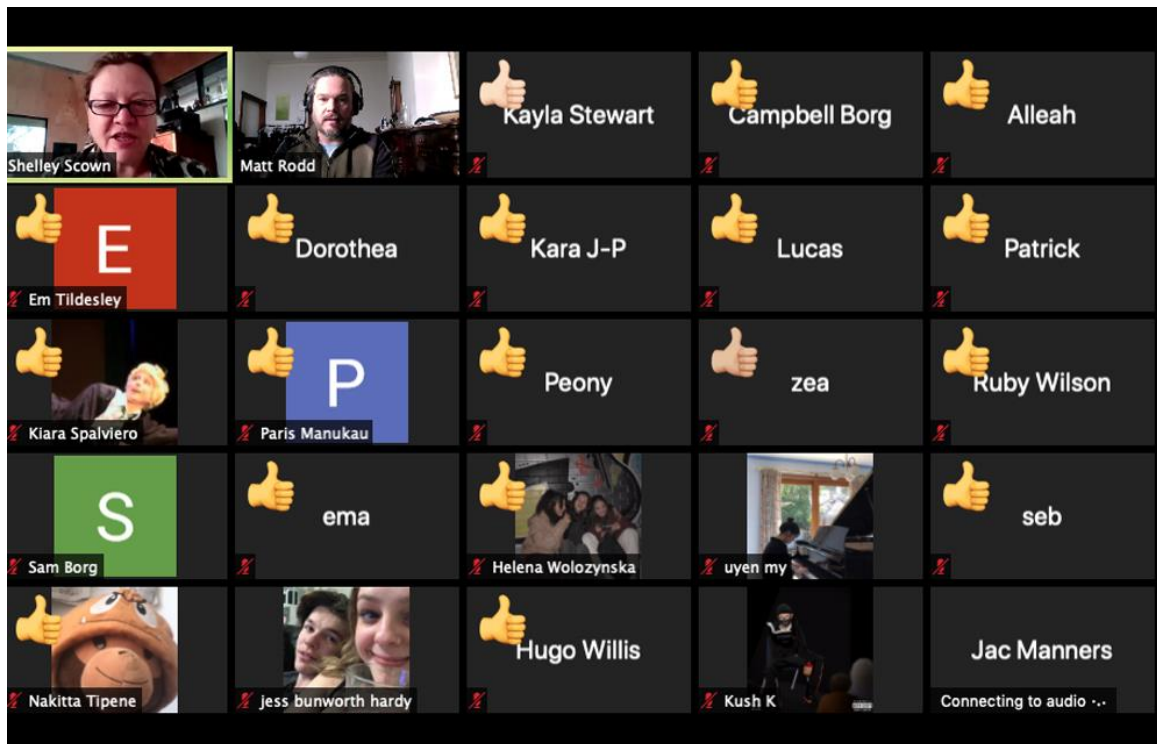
Shelley Scown

Matt Rodd

Kayla Stewart

Campbell Borg

Alleah

E
Em Tildesley

Dorothea

Kara J-P

Lucas

Patrick

Kiara Spalviero

P
Paris Manukau

Peony

zea

Ruby Wilson

S
Sam Borg

ema

Helena Wolozynska

uyen my

seb

Nakitta Tipene

jess bunworth hardy

Hugo Willis

Kush K

Jac Manners
Connecting to audio ...